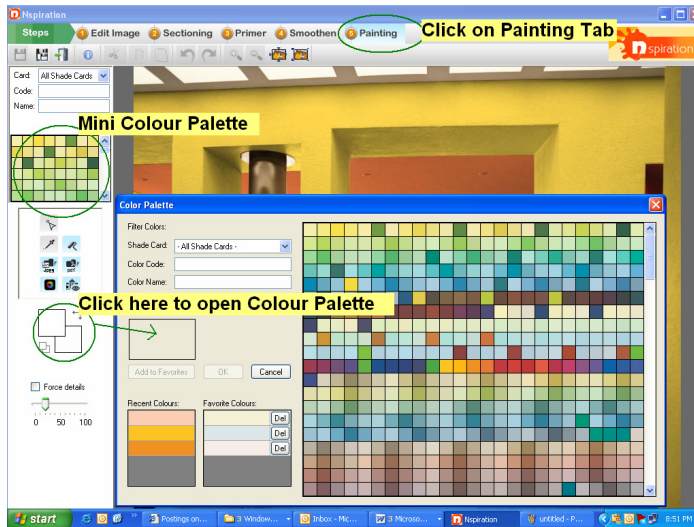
Nspiration

Steps 1 Edit Image 2 Sectioning 3 Primer 4 Smoothen 5 Painting

Click on Painting Tab

nspiration

Card: All Shade Cards
Code:
Name:

Mini Colour Palette

Color Palette

Filter Colors:
Shade Card: - All Shade Cards -
Color Code:
Color Name:

Click here to open Colour Palette

Add to Favorites
OK
Cancel

Recent Colours:
Favorite Colours:
Del
Del
Del

Force details
0 50 100

start
Postings on...
3 Window...
Inbox - Mic...
3 Microso...
Nspiration
untitled - P...
8:51 PM